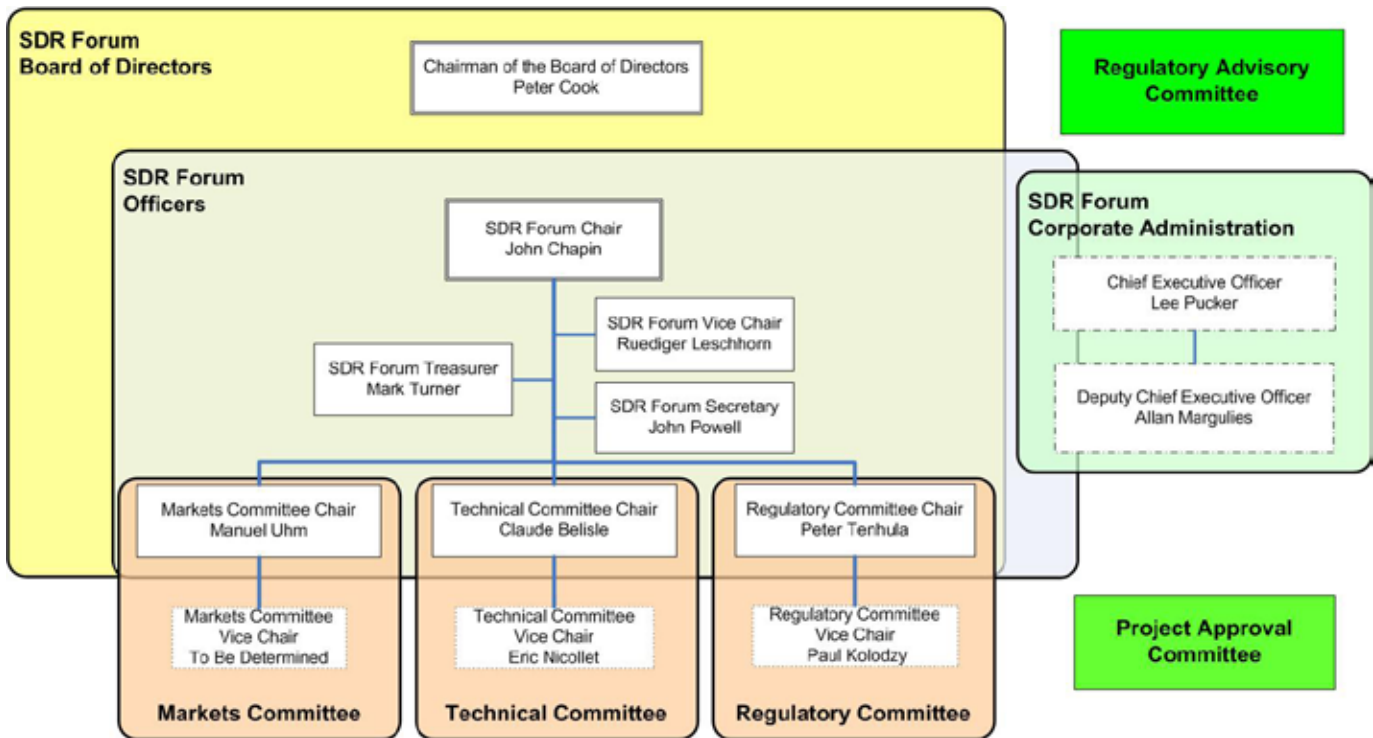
SDR Forum
Board of Directors

Chairman of the Board of Directors
Peter Cook

Regulatory Advisory Committee

SDR Forum
Officers

SDR Forum Chair
John Chapin

SDR Forum Vice Chair
Ruediger Leschhorn

SDR Forum Treasurer
Mark Turner

SDR Forum Secretary
John Powell

SDR Forum
Corporate Administration

Chief Executive Officer
Lee Pucker

Deputy Chief Executive Officer
Allan Margulies

Markets Committee Chair
Manuel Uhm

Technical Committee Chair
Claude Belisle

Regulatory Committee Chair
Peter Tenhula

Markets Committee
Vice Chair
To Be Determined

Technical Committee
Vice Chair
Eric Nicollet

Regulatory Committee
Vice Chair
Paul Kolodzy

Project Approval Committee

Markets Committee

Technical Committee

Regulatory Committee